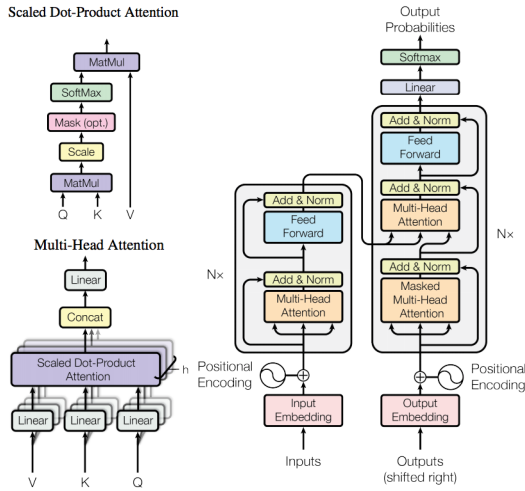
Scaled Dot-Product Attention

MatMul

SoftMax

Mask (opt.)

Scale

MatMul

Q K V

Multi-Head Attention

Linear

Concat

Scaled Dot-Product Attention

h

Linear Linear Linear

V K Q

Output Probabilities

Softmax

Linear

Add & Norm

Feed Forward

Add & Norm

Multi-Head Attention

Add & Norm

Masked Multi-Head Attention

N×

Add & Norm

Feed Forward

Add & Norm

Multi-Head Attention

N×

Positional Encoding

Input Embedding

Inputs

Positional Encoding

Output Embedding

Outputs (shifted right)